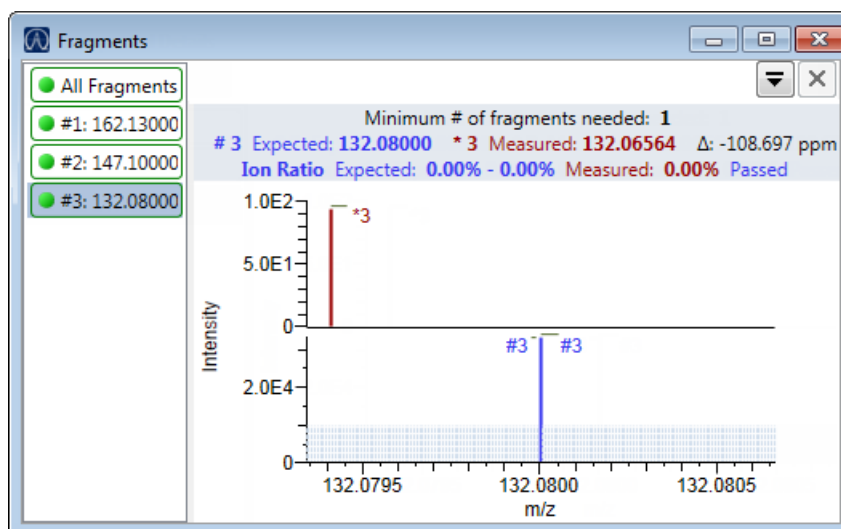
Fragments

All Fragments
#1: 162.13000
#2: 147.10000
#3: 132.08000

Minimum # of fragments needed: **1**
# 3 Expected: **132.08000** * 3 Measured: **132.06564** Δ: -108.697 ppm
**Ion Ratio** Expected: **0.00% - 0.00%** Measured: **0.00%** Passed

1.0E2
5.0E1
0
*3
Intensity
2.0E4
0
#3 #3
132.0795
132.0800
132.0805
m/z